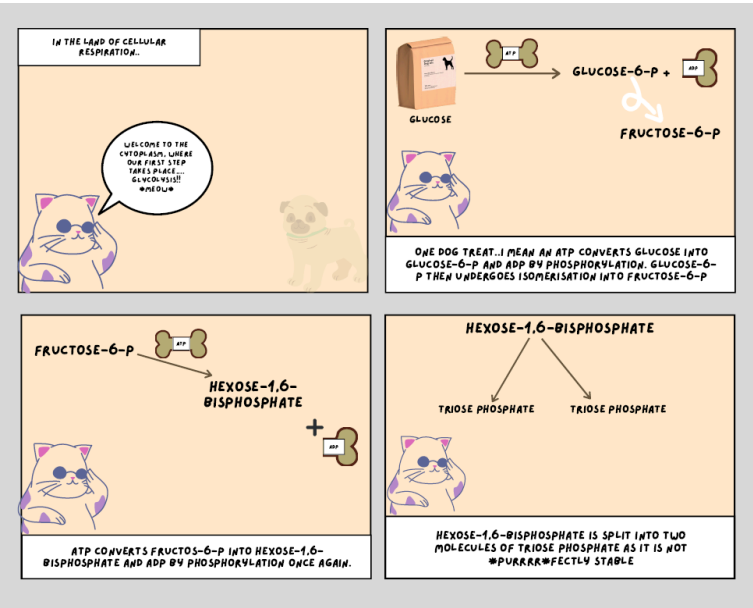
IN THE LAND OF CELLULAR RESPIRATION..

WELCOME TO THE CYTOPLASM, WHERE OUR FIRST STEP TAKES PLACE.... GLYCOLYSIS!! *MEOW*

ATP

GLUCOSE

GLUCOSE-6-P +

ADP

FRUCTOSE-6-P

ONE DOG TREAT..I MEAN AN ATP CONVERTS GLUCOSE INTO GLUCOSE-6-P AND ADP BY PHOSPHORYLATION. GLUCOSE-6-P THEN UNDERGOES ISOMERISATION INTO FRUCTOSE-6-P

FRUCTOSE-6-P

ATP

HEXOSE-1,6-BISPHOSPHATE

+

ADP

ATP CONVERTS FRUCTOS-6-P INTO HEXOSE-1,6-BISPHOSPHATE AND ADP BY PHOSPHORYLATION ONCE AGAIN.

HEXOSE-1,6-BISPHOSPHATE

TRIOSE PHOSPHATE

TRIOSE PHOSPHATE

HEXOSE-1,6-BISPHOSPHATE IS SPLIT INTO TWO MOLECULES OF TRIOSE PHOSPHATE AS IT IS NOT *PURRRR*FECTLY STABLE